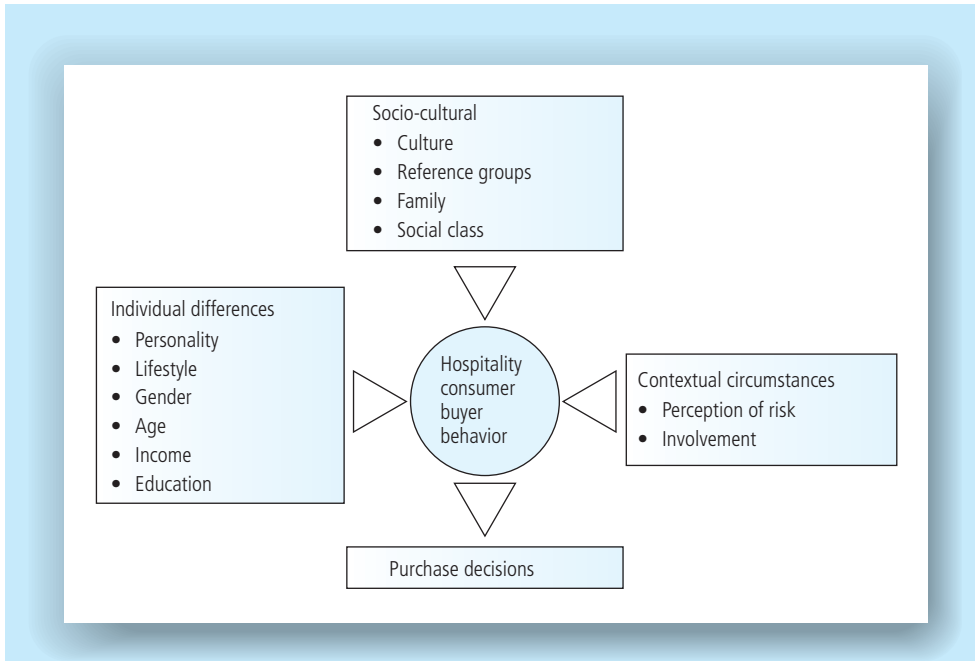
Socio-cultural
• Culture
• Reference groups
• Family
• Social class

Individual differences
• Personality
• Lifestyle
• Gender
• Age
• Income
• Education

Hospitality consumer buyer behavior

Contextual circumstances
• Perception of risk
• Involvement

Purchase decisions